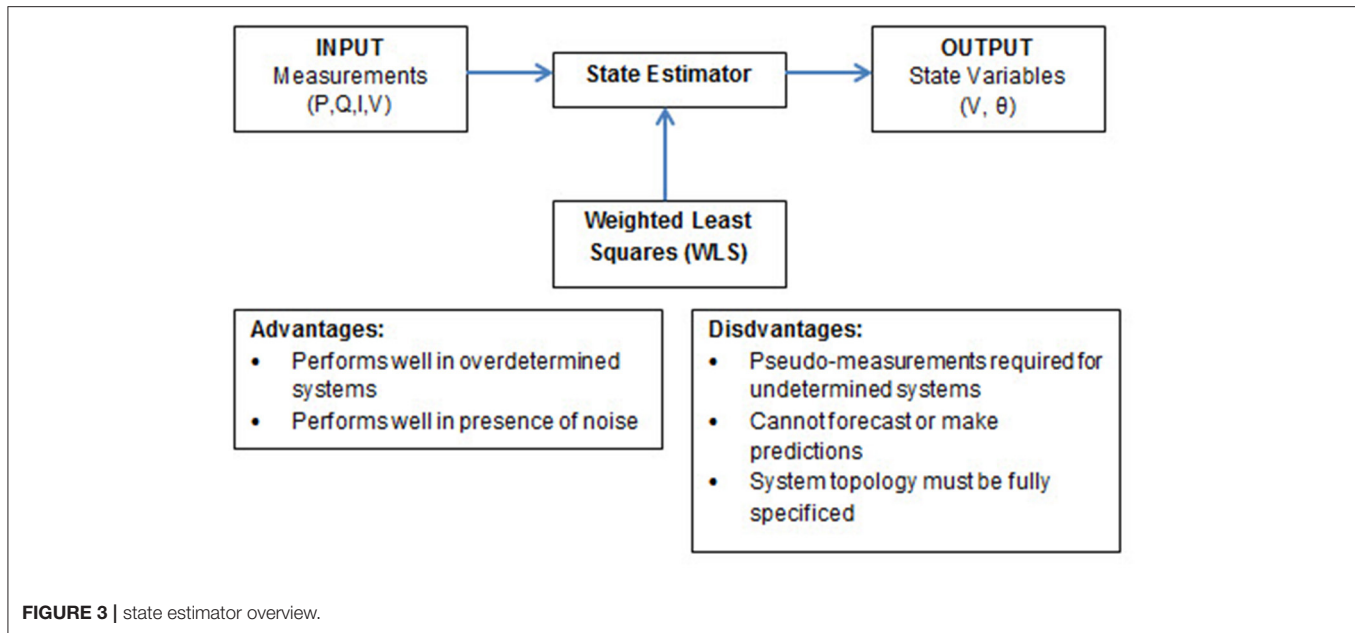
INPUT
Measurements
(P,Q,I,V)

State Estimator

OUTPUT
State Variables
(V, θ)

Weighted Least Squares (WLS)

Advantages:
- Performs well in overdetermined systems
- Performs well in presence of noise

Disdvantages:
- Pseudo-measurements required for undetermined systems
- Cannot forecast or make predictions
- System topology must be fully specificed

FIGURE 3 | state estimator overview.